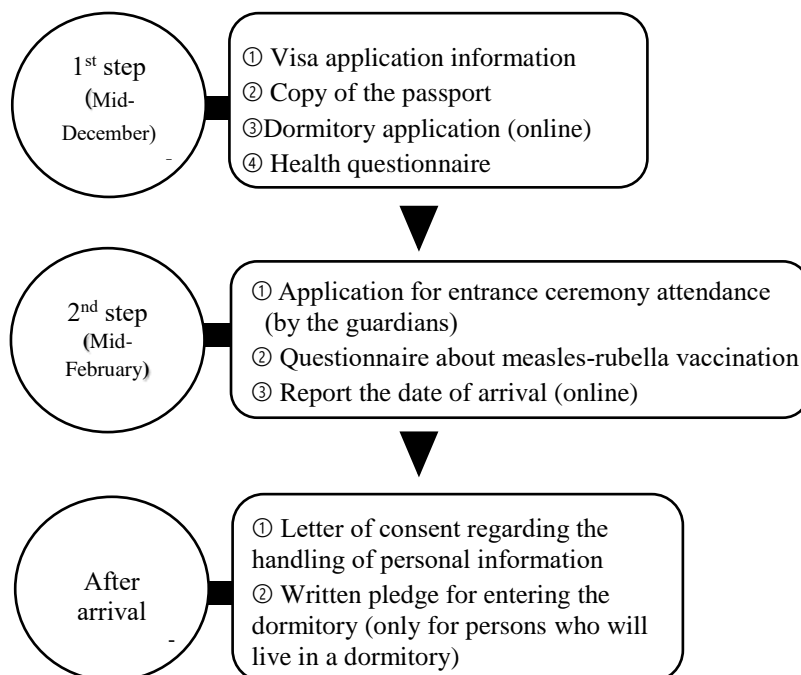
1$^{st}$ step (Mid-December)

① Visa application information
② Copy of the passport
③Dormitory application (online)
④ Health questionnaire

2$^{nd}$ step (Mid-February)

① Application for entrance ceremony attendance (by the guardians)
② Questionnaire about measles-rubella vaccination
③ Report the date of arrival (online)

After arrival

① Letter of consent regarding the handling of personal information
② Written pledge for entering the dormitory (only for persons who will live in a dormitory)